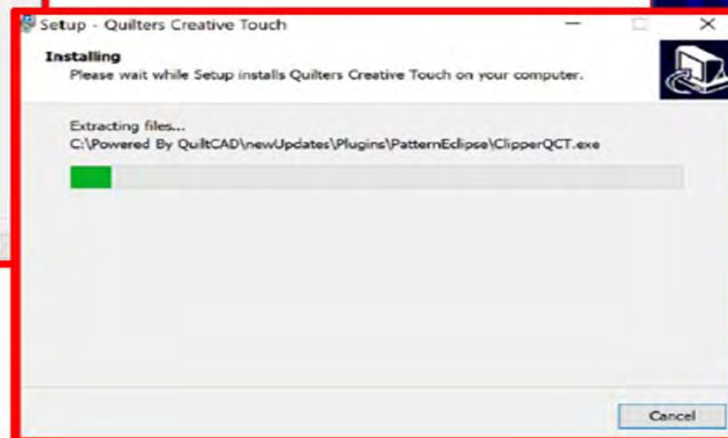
Setup - Quilters Creative Touch

Installing
Please wait while Setup installs Quilters Creative Touch on your computer.

Extracting files...
C:\Powered By QuiltCAD\newUpdates\Plugins\PatternEclipse\ClipperQCT.exe

Cancel